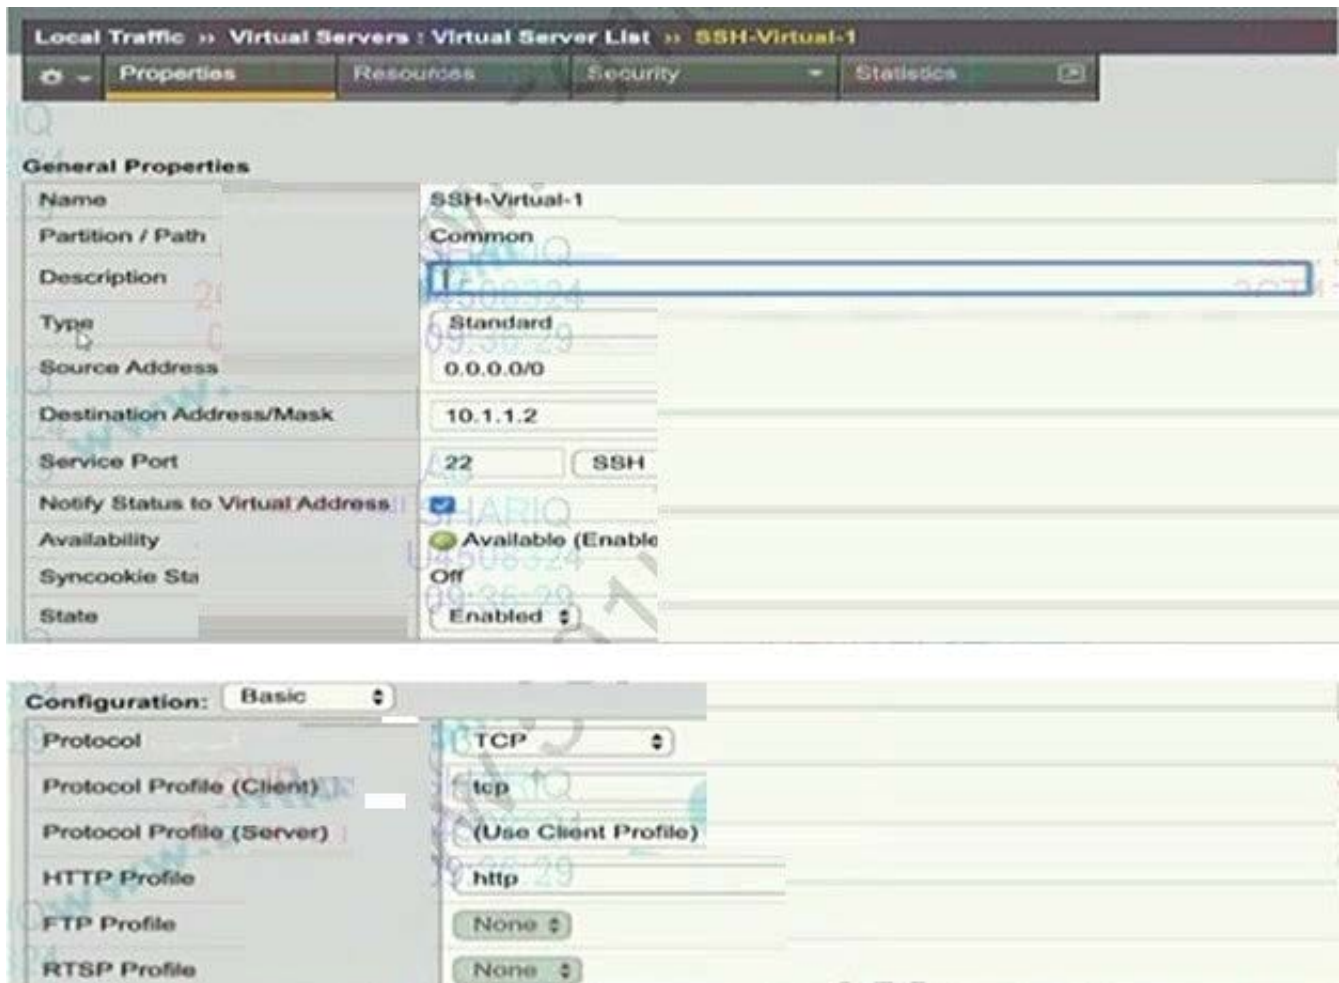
Local Traffic » Virtual Servers : Virtual Server List » SSH-Virtual-1

Properties | Resources | Security | Statistics

General Properties

| | |
|---|---|
| Name | SSH-Virtual-1 |
| Partition / Path | Common |
| Description | |
| Type | Standard |
| Source Address | 0.0.0.0/0 |
| Destination Address/Mask | 10.1.1.2 |
| Service Port | 22 SSH |
| Notify Status to Virtual Address | |
| Availability | Available (Enable |
| Syncookie Sta | Off |
| State | Enabled |

Configuration: Basic

| | |
|---|---|
| Protocol | TCP |
| Protocol Profile (Client) | tcp |
| Protocol Profile (Server) | (Use Client Profile) |
| HTTP Profile | http |
| FTP Profile | None |
| RTSP Profile | None |